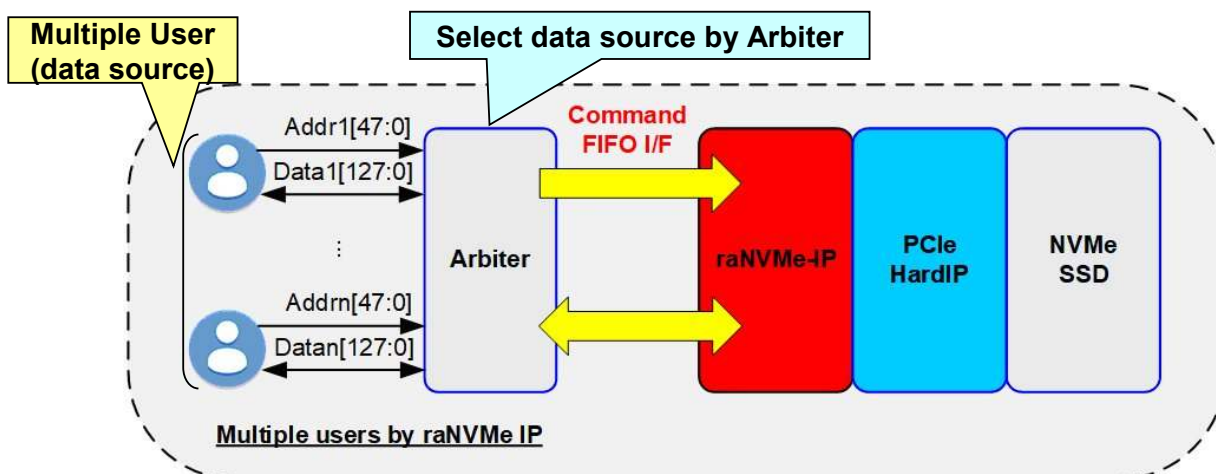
Multiple User (data source)

Select data source by Arbiter

Addr1[47:0]

Data1[127:0]

⋮

Addrn[47:0]

Datan[127:0]

Arbiter

Command FIFO I/F

raNVMe-IP

PCIe HardIP

NVMe SSD

Multiple users by raNVMe IP